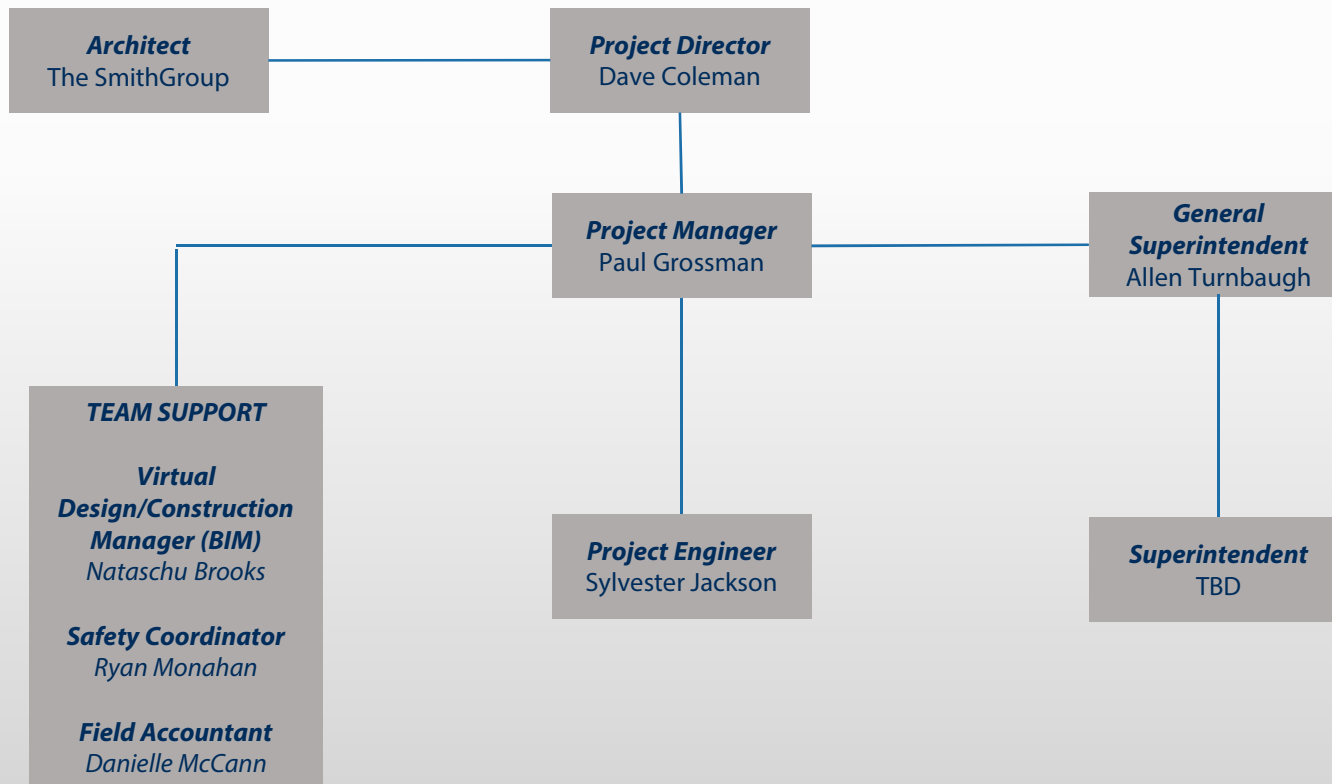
Architect
The SmithGroup

Project Director
Dave Coleman

Project Manager
Paul Grossman

General Superintendent
Allen Turnbaugh

TEAM SUPPORT

Virtual Design/Construction Manager (BIM)
Nataschu Brooks

Safety Coordinator
Ryan Monahan

Field Accountant
Danielle McCann

Project Engineer
Sylvester Jackson

Superintendent
TBD